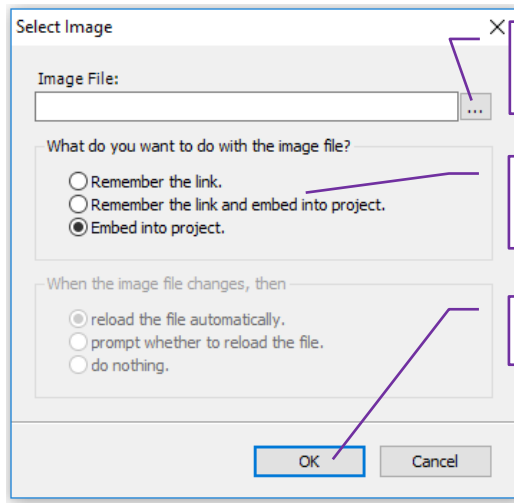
Select Image

Image File:

...

What do you want to do with the image file?

Remember the link.

Remember the link and embed into project.

Embed into project.

When the image file changes, then

reload the file automatically.

prompt whether to reload the file.

do nothing.

OK

Cancel